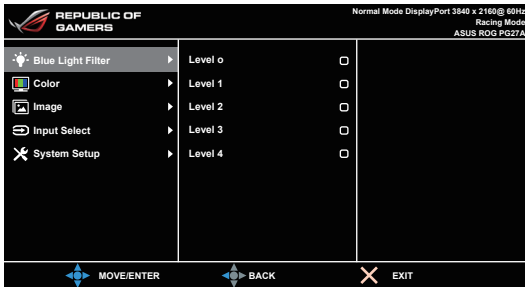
REPUBLIC OF GAMERS

Normal Mode DisplayPort 3840 x 2160@ 60Hz
Racing Mode
ASUS ROG PG27A

Blue Light Filter
Color
Image
Input Select
System Setup

Level o
Level 1
Level 2
Level 3
Level 4

MOVE/ENTER
BACK
EXIT